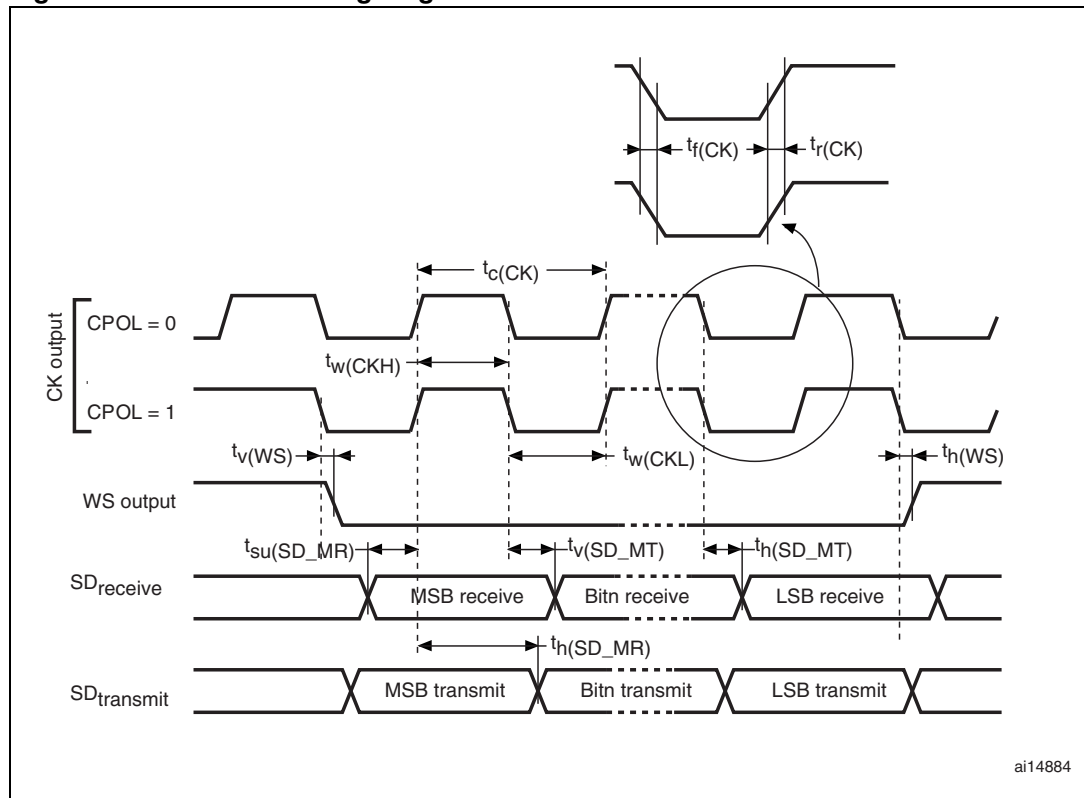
$t_{f(CK)}$
$t_{r(CK)}$
$t_{c(CK)}$
CK output
CPOL = 0
$t_{w(CKH)}$
CPOL = 1
$t_{v(WS)}$
$t_{w(CKL)}$
$t_{h(WS)}$
WS output
$t_{su(SD\_MR)}$
$t_{v(SD\_MT)}$
$t_{h(SD\_MT)}$
$SD_{receive}$
MSB receive
Bitn receive
LSB receive
$t_{h(SD\_MR)}$
$SD_{transmit}$
MSB transmit
Bitn transmit
LSB transmit
ai14884